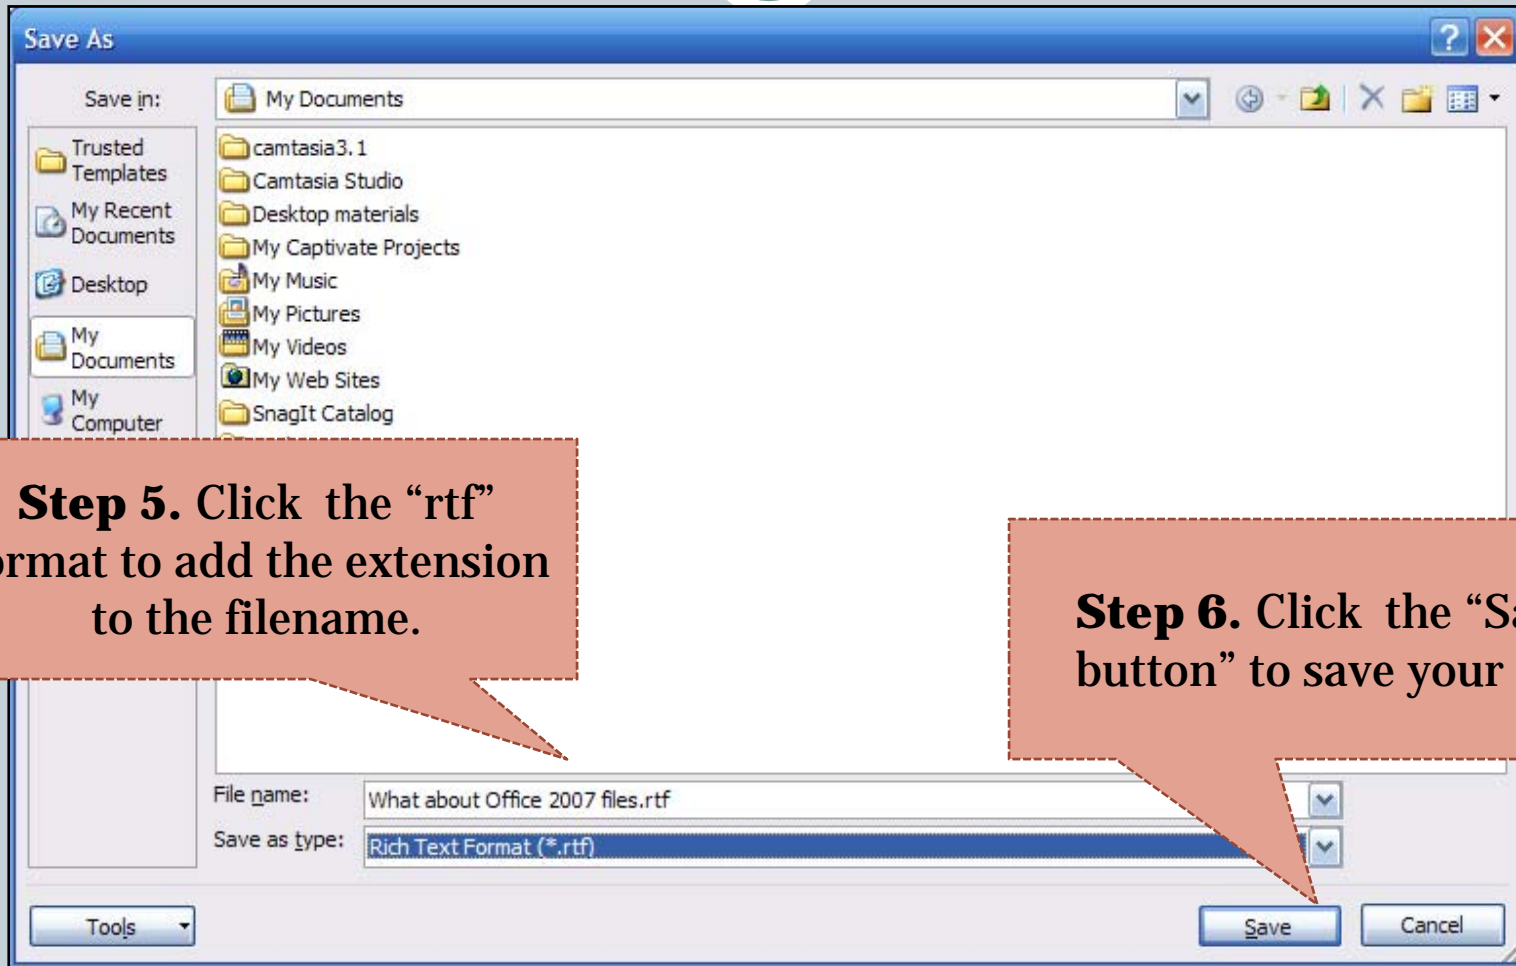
Save As

Save in: My Documents

Trusted Templates
My Recent Documents
Desktop
My Documents
My Computer

camtasia3.1
Camtasia Studio
Desktop materials
My Captivate Projects
My Music
My Pictures
My Videos
My Web Sites
SnagIt Catalog

**Step 5.** Click the "rtf" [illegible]rmat to add the extension to the filename.

**Step 6.** Click the "S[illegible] button" to save your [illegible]

File name: What about Office 2007 files.rtf
Save as type: Rich Text Format (*.rtf)

Tools
Save
Cancel